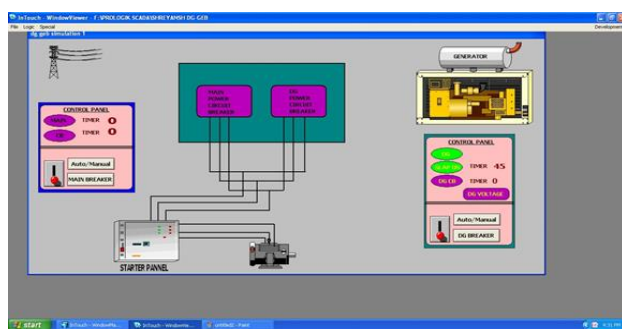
InTouch - WindowViewer - F:\SPROLOGIK SCADA\SHREYANSH DG GEB

File Logic Special

Development

dg geb simulation 1

GENERATOR

CONTROL PANEL

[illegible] TIMER 0

CB TIMER 0

Auto/Manual

MAIN BREAKER

MAIN POWER CIRCUIT BREAKER

DG POWER CIRCUIT BREAKER

CONTROL PANEL

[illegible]

START DG TIMER 45

TIMER 0

DG CB

DG VOLTAGE

Auto/Manual

DG BREAKER

STARTER PANNEL

start

InTouch - WindowMa...

InTouch - Windowvie...

untitled2 - Paint

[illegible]